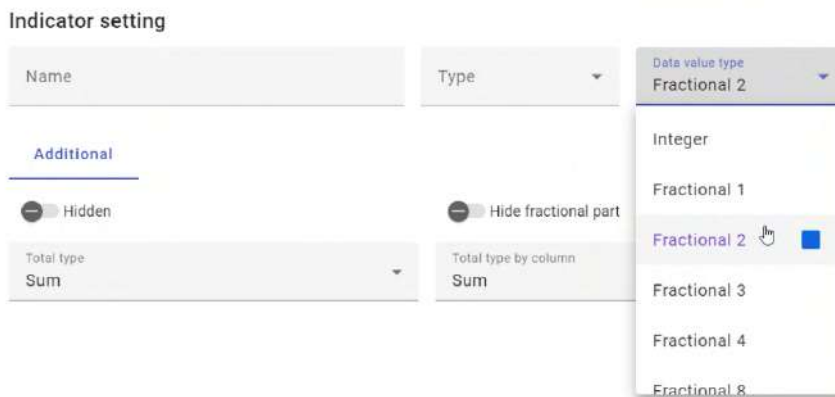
Indicator setting

Name

Type

Data value type
Fractional 2

Additional

Hidden

Hide fractional part

Total type
Sum

Total type by column
Sum

Integer

Fractional 1

Fractional 2

Fractional 3

Fractional 4

Fractional 8